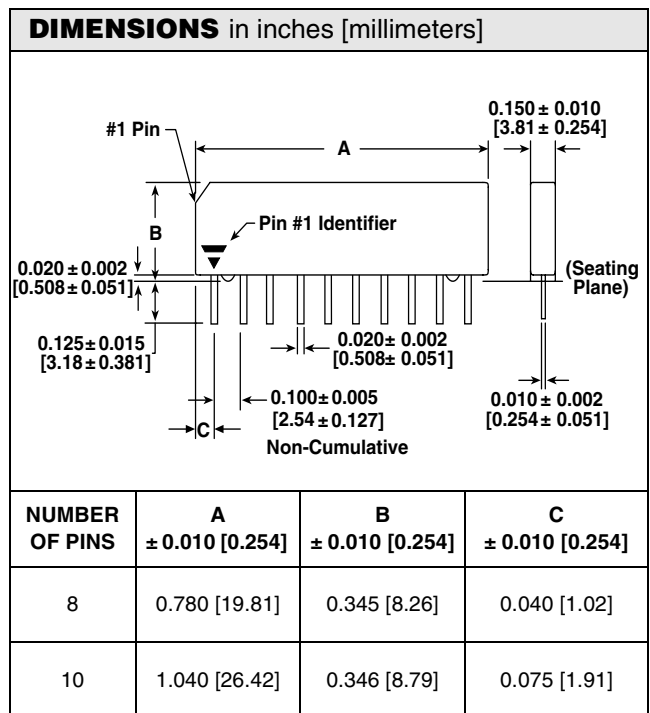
**DIMENSIONS** in inches [millimeters]

#1 Pin

A

$0.150 \pm 0.010$
$[3.81 \pm 0.254]$

B

Pin #1 Identifier

$0.020 \pm 0.002$
$[0.508 \pm 0.051]$

(Seating Plane)

$0.125 \pm 0.015$
$[3.18 \pm 0.381]$

$0.020 \pm 0.002$
$[0.508 \pm 0.051]$

$0.100 \pm 0.005$
$[2.54 \pm 0.127]$

Non-Cumulative

C

$0.010 \pm 0.002$
$[0.254 \pm 0.051]$

| NUMBER OF PINS | A $\pm 0.010$ [0.254] | B $\pm 0.010$ [0.254] | C $\pm 0.010$ [0.254] |
|---|---|---|---|
| 8 | 0.780 [19.81] | 0.345 [8.26] | 0.040 [1.02] |
| 10 | 1.040 [26.42] | 0.346 [8.79] | 0.075 [1.91] |